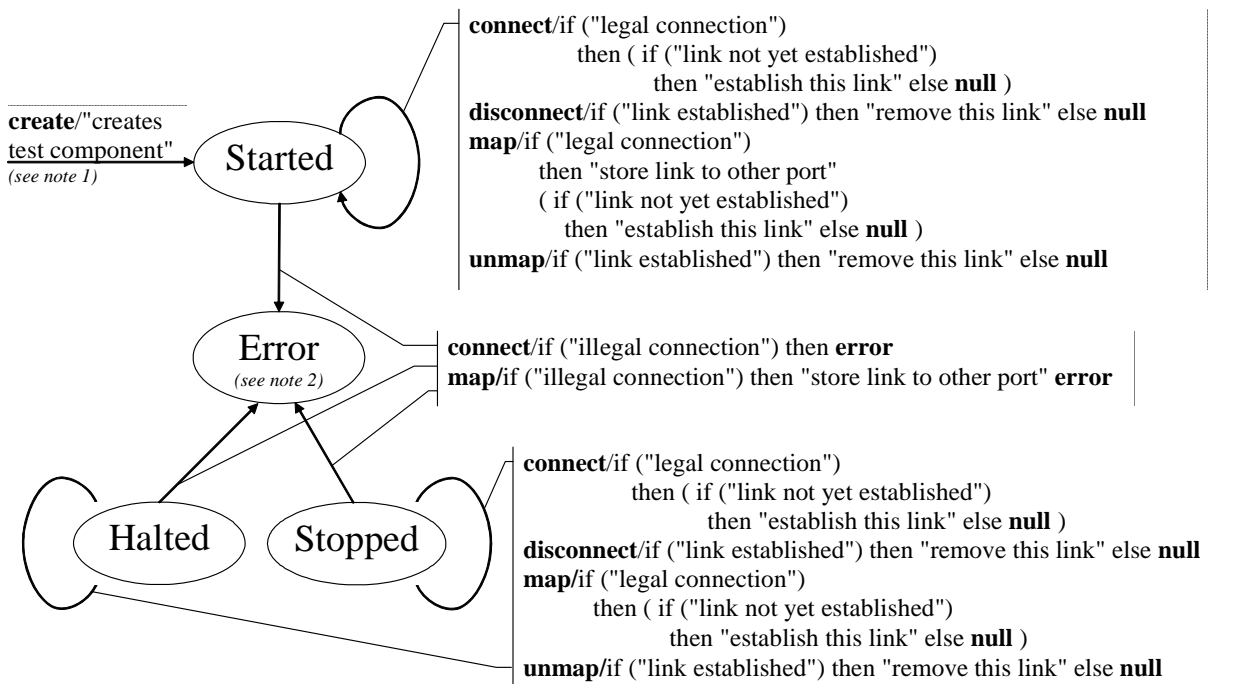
connect/if ("legal connection")
then ( if ("link not yet established")
then "establish this link" else null )
disconnect/if ("link established") then "remove this link" else null
map/if ("legal connection")
then "store link to other port"
( if ("link not yet established")
then "establish this link" else null )
unmap/if ("link established") then "remove this link" else null

create/"creates test component"
(see note 1)

Started

Error
(see note 2)

connect/if ("illegal connection") then error
map/if ("illegal connection") then "store link to other port" error

Halted

Stopped

connect/if ("legal connection")
then ( if ("link not yet established")
then "establish this link" else null )
disconnect/if ("link established") then "remove this link" else null
map/if ("legal connection")
then ( if ("link not yet established")
then "establish this link" else null )
unmap/if ("link established") then "remove this link" else null